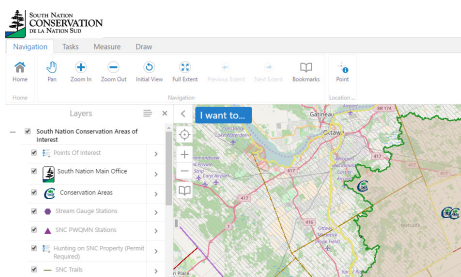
SOUTH NATION CONSERVATION DE LA NATION SUD

Navigation Tasks Measure Draw

Home Pan Zoom In Zoom Out Initial View Full Extent Previous Extent Next Extent Bookmarks Point

Home Navigation Location

Layers

I want to...

South Nation Conservation Areas of Interest

Points Of Interest

South Nation Main Office

Conservation Areas

Stream Gauge Stations

SNC PWQMN Stations

Hunting on SNC Property (Permit Required)

SNC Trails

Gatineau

Ottawa

417